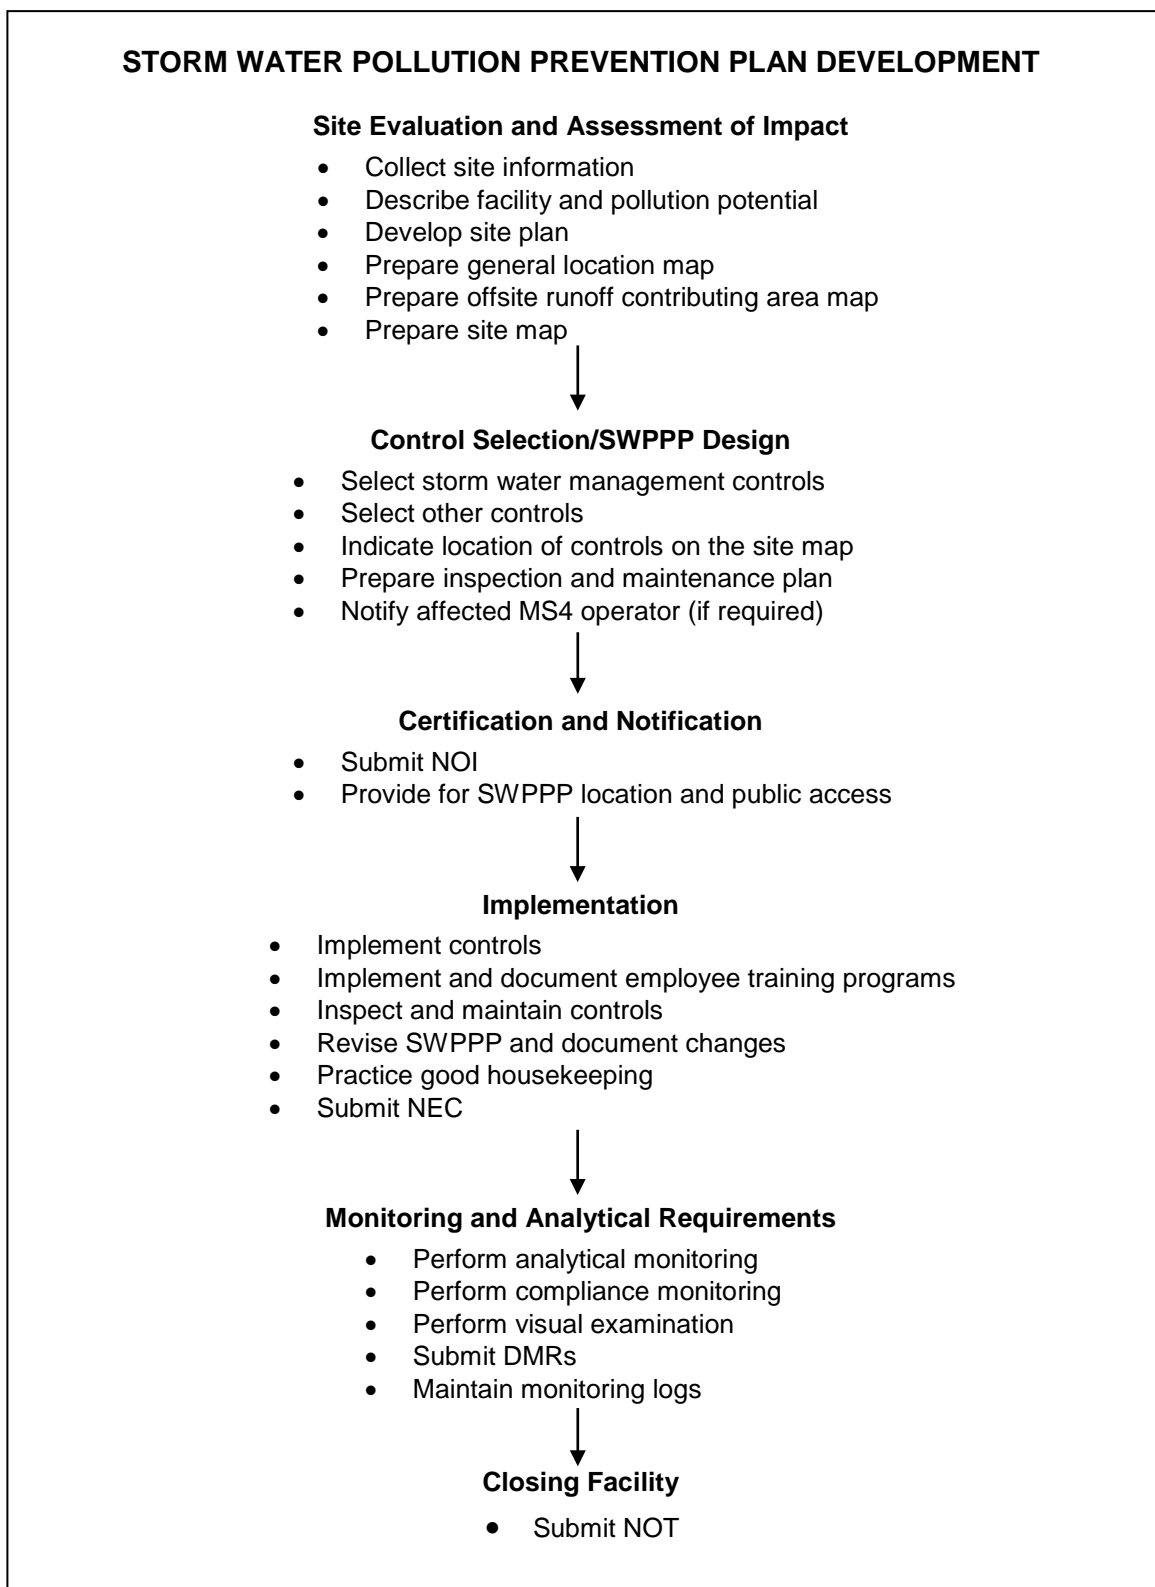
STORM WATER POLLUTION PREVENTION PLAN DEVELOPMENT

Site Evaluation and Assessment of Impact

- Collect site information
- Describe facility and pollution potential
- Develop site plan
- Prepare general location map
- Prepare offsite runoff contributing area map
- Prepare site map

Control Selection/SWPPP Design

- Select storm water management controls
- Select other controls
- Indicate location of controls on the site map
- Prepare inspection and maintenance plan
- Notify affected MS4 operator (if required)

Certification and Notification

- Submit NOI
- Provide for SWPPP location and public access

Implementation

- Implement controls
- Implement and document employee training programs
- Inspect and maintain controls
- Revise SWPPP and document changes
- Practice good housekeeping
- Submit NEC

Monitoring and Analytical Requirements

- Perform analytical monitoring
- Perform compliance monitoring
- Perform visual examination
- Submit DMRs
- Maintain monitoring logs

Closing Facility

- Submit NOT